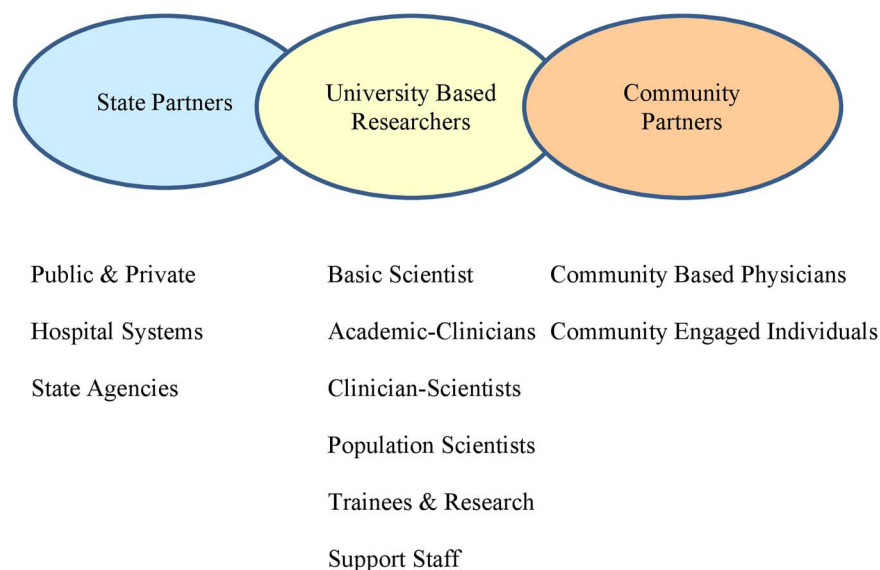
State Partners

University Based Researchers

Community Partners

Public & Private

Hospital Systems

State Agencies

Basic Scientist

Academic-Clinicians

Clinician-Scientists

Population Scientists

Trainees & Research

Support Staff

Community Based Physicians

Community Engaged Individuals